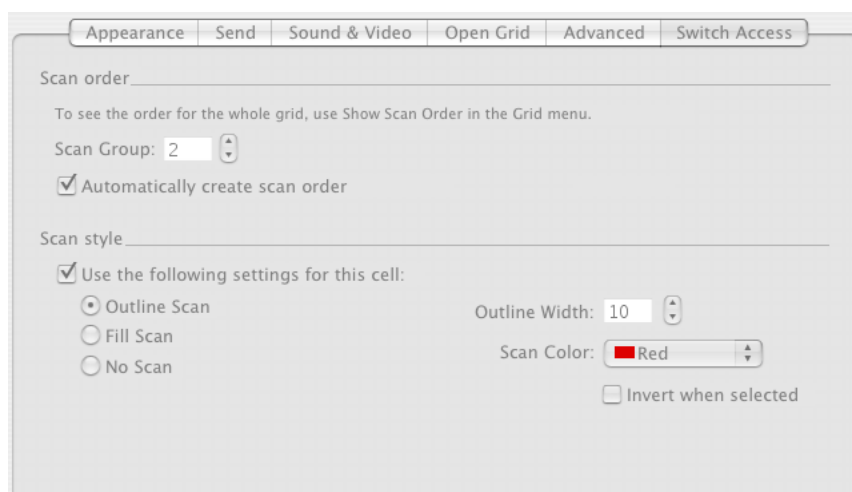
Appearance | Send | Sound & Video | Open Grid | Advanced | Switch Access

Scan order

To see the order for the whole grid, use Show Scan Order in the Grid menu.

Scan Group: 2

☑ Automatically create scan order

Scan style

☑ Use the following settings for this cell:

Outline Scan

Fill Scan

No Scan

Outline Width: 10

Scan Color: Red

Invert when selected